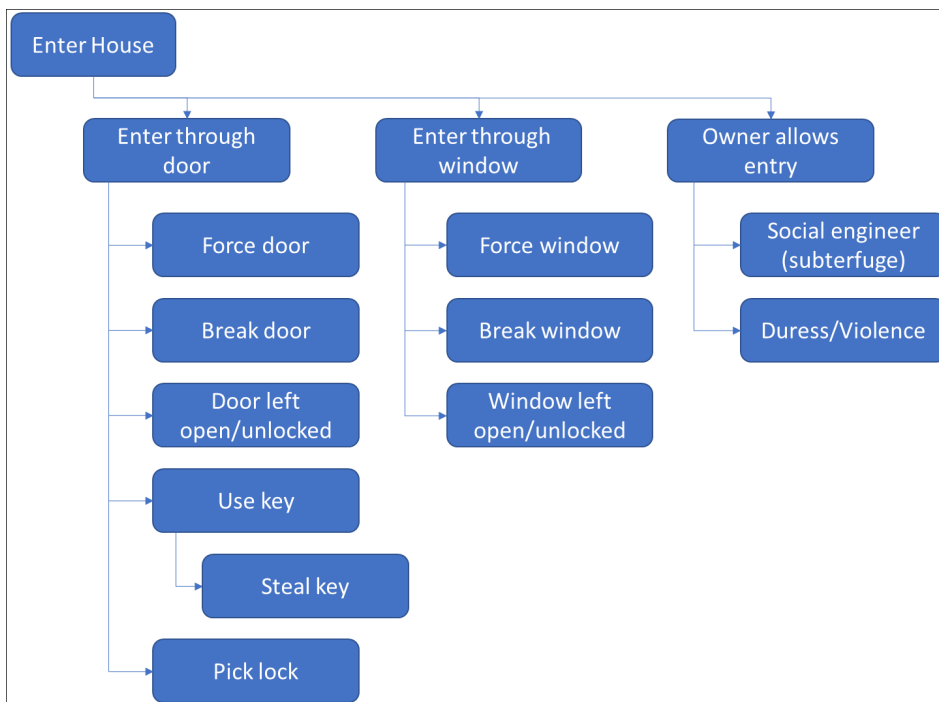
Enter House

Enter through door

Force door

Break door

Door left open/unlocked

Use key

Steal key

Pick lock

Enter through window

Force window

Break window

Window left open/unlocked

Owner allows entry

Social engineer (subterfuge)

Duress/Violence